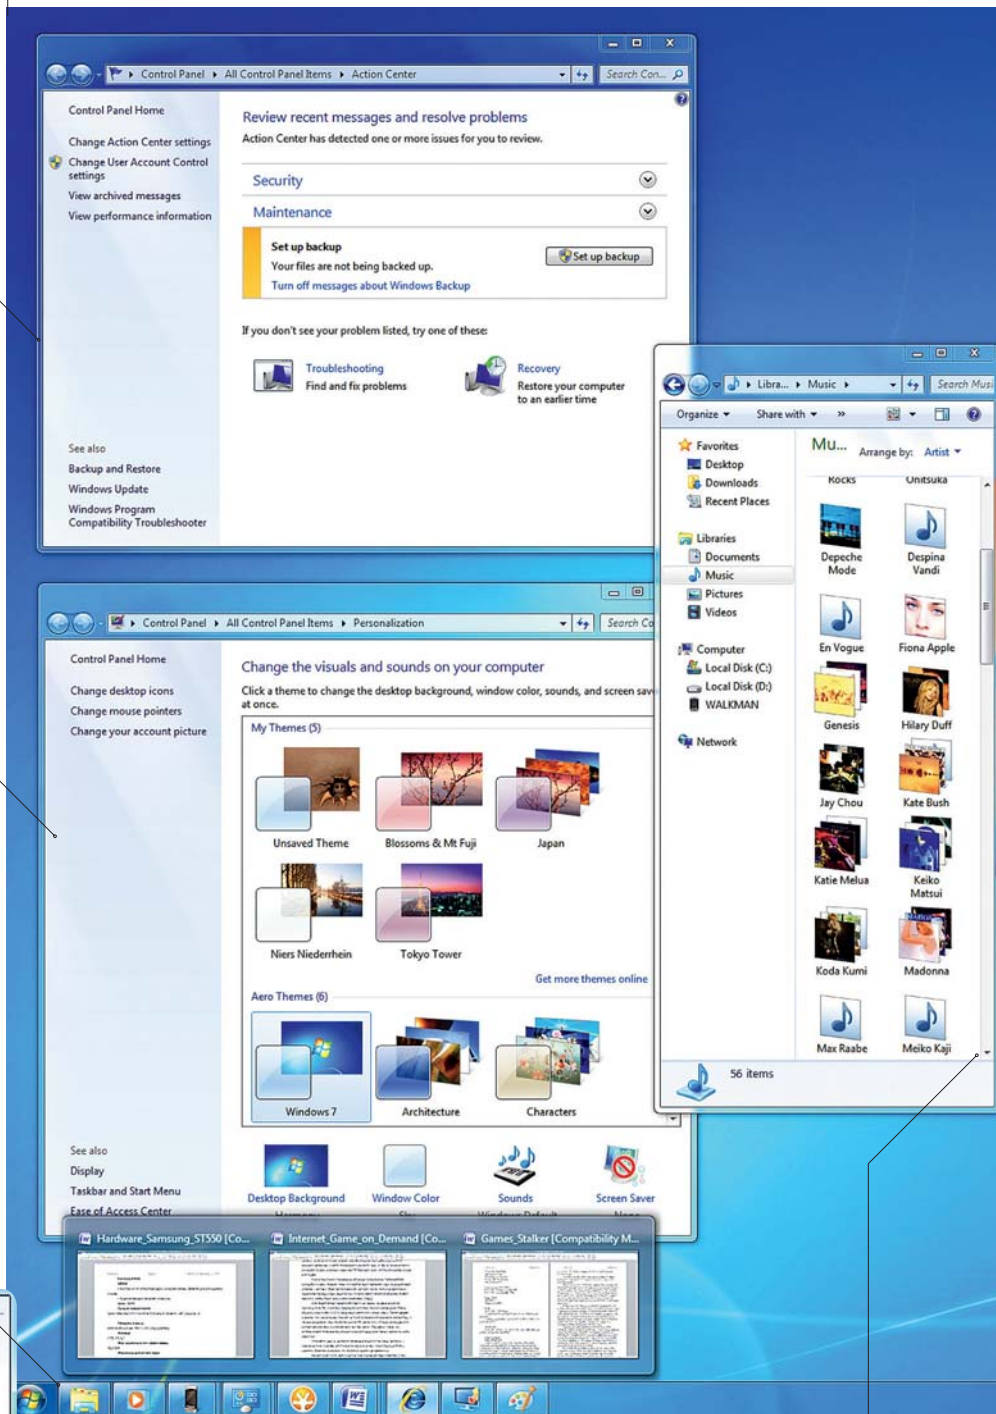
Control Panel ▸ All Control Panel Items ▸ Action Center

Search Con...

Control Panel Home

Change Action Center settings

Change User Account Control settings

View archived messages

View performance information

Review recent messages and resolve problems

Action Center has detected one or more issues for you to review.

Security

Maintenance

Set up backup

Your files are not being backed up.

Turn off messages about Windows Backup

Set up backup

If you don't see your problem listed, try one of these:

Troubleshooting
Find and fix problems

Recovery
Restore your computer to an earlier time

See also

Backup and Restore

Windows Update

Windows Program Compatibility Troubleshooter

Control Panel ▸ All Control Panel Items ▸ Personalization

Search Co

Control Panel Home

Change desktop icons

Change mouse pointers

Change your account picture

Change the visuals and sounds on your computer

Click a theme to change the desktop background, window color, sounds, and screen sav at once.

My Themes (5)

Unsaved Theme

Blossoms & Mt Fuji

Japan

Niers Niederrhein

Tokyo Tower

Get more themes online

Aero Themes (6)

Windows 7

Architecture

Characters

See also

Display

Taskbar and Start Menu

Ease of Access Center

Desktop Background

Window Color

Sounds

Screen Saver

Libra... ▸ Music ▸

Search Musi

Organize ▾

Share with ▾

»

Favorites

Desktop

Downloads

Recent Places

Libraries

Documents

Music

Pictures

Videos

Computer

Local Disk (C:)

Local Disk (D:)

WALKMAN

Network

Mu...

Arrange by: Artist ▾

Rocks

Onitsuka

Depeche Mode

Despina Vandi

En Vogue

Fiona Apple

Genesis

Hilary Duff

Jay Chou

Kate Bush

Katie Melua

Keiko Matsui

Koda Kumi

Madonna

Max Raabe

Meiko Kaji

56 items

Hardware_Samsung_ST550 [Co...

Internet_Game_on_Demand [Co...

Games_Stalker [Compatibility M...